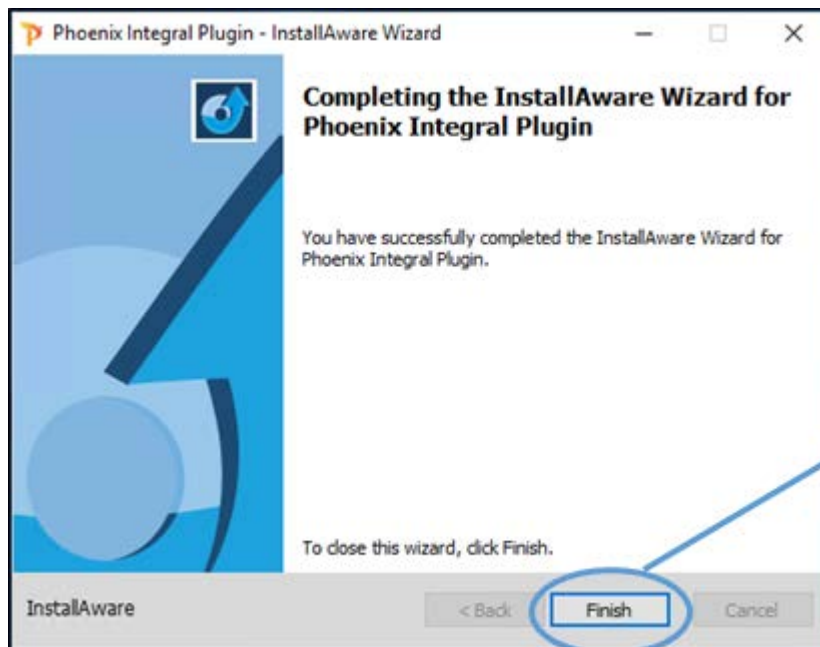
Phoenix Integral Plugin - InstallAware Wizard

Completing the InstallAware Wizard for Phoenix Integral Plugin

You have successfully completed the InstallAware Wizard for Phoenix Integral Plugin.

To close this wizard, click Finish.

InstallAware

< Back

Finish

Cancel